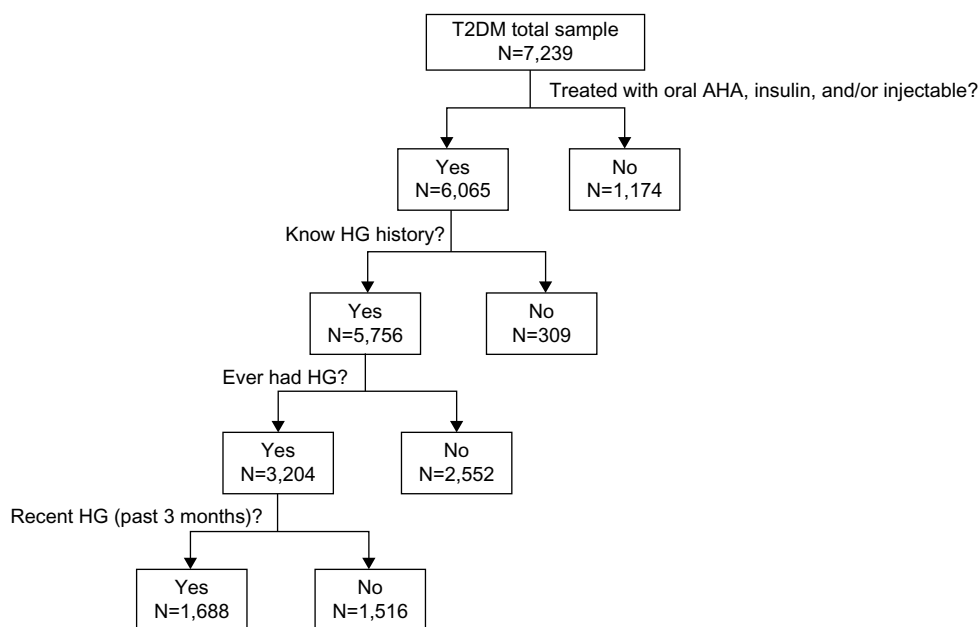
T2DM total sample
N=7,239

Treated with oral AHA, insulin, and/or injectable?

Yes
N=6,065

No
N=1,174

Know HG history?

Yes
N=5,756

No
N=309

Ever had HG?

Yes
N=3,204

No
N=2,552

Recent HG (past 3 months)?

Yes
N=1,688

No
N=1,516